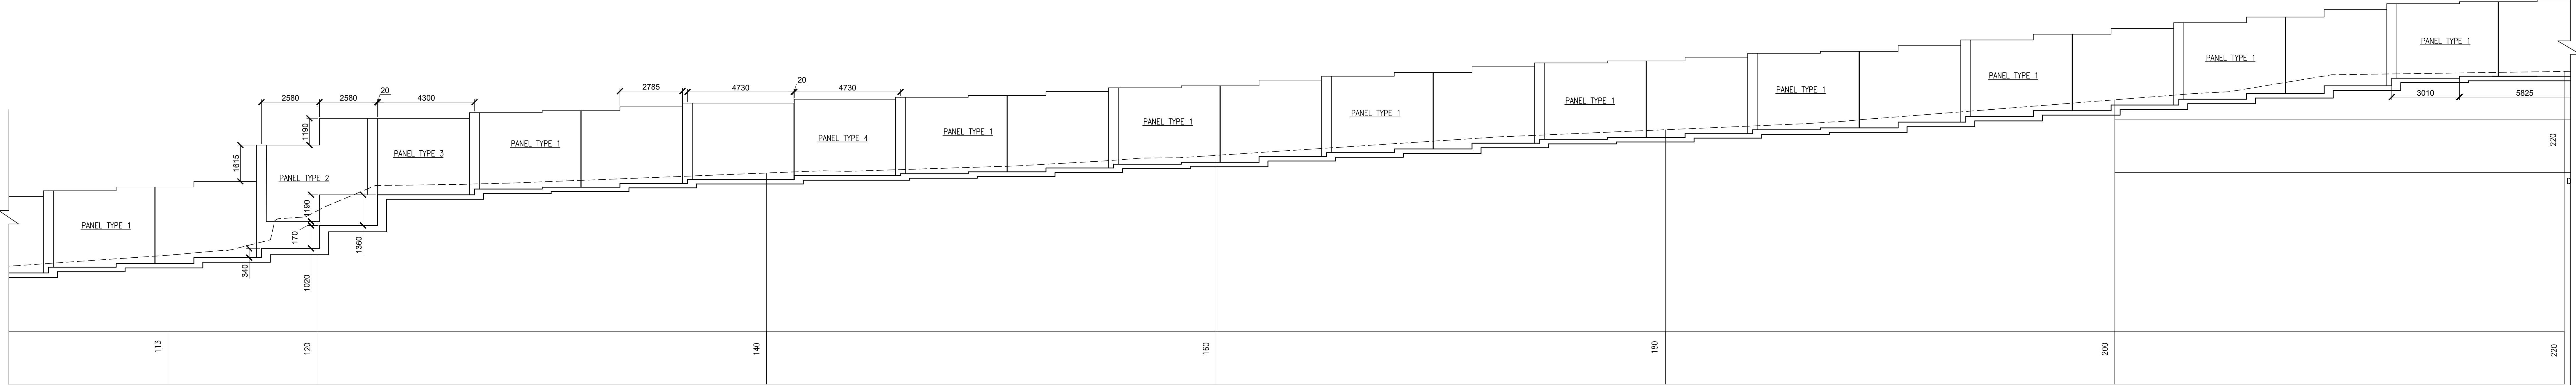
2580
2580
20
4300
2785
4730
20
4730
1190
1615
PANEL TYPE 2
PANEL TYPE 3
PANEL TYPE 1
PANEL TYPE 4
PANEL TYPE 1
PANEL TYPE 1
PANEL TYPE 1
PANEL TYPE 1
PANEL TYPE 1
PANEL TYPE 1
PANEL TYPE 1
PANEL TYPE 1
3010
5825
220
PANEL TYPE 1
1190
170
1360
340
1020
113
120
140
160
180
200
220